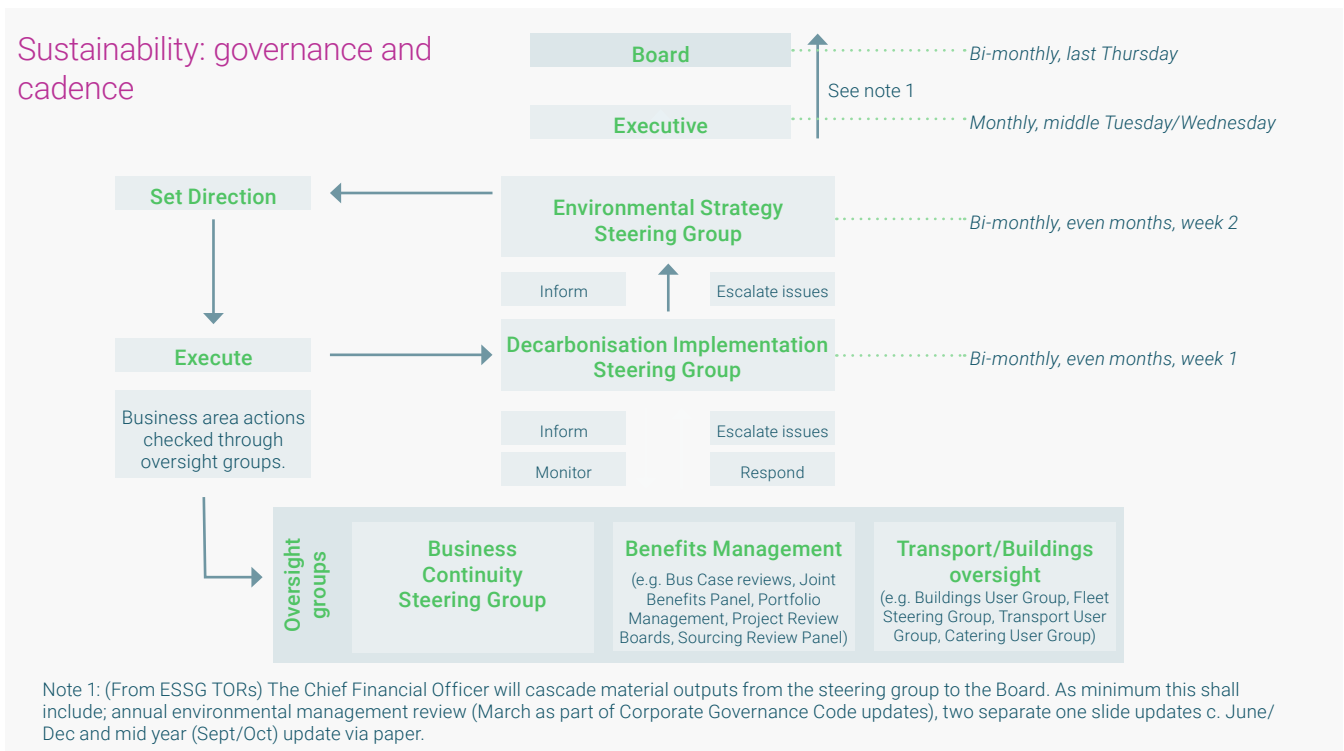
Sustainability: governance and cadence

Board

Bi-monthly, last Thursday

See note 1

Executive

Monthly, middle Tuesday/Wednesday

Set Direction

Environmental Strategy Steering Group

Bi-monthly, even months, week 2

Inform

Escalate issues

Execute

Decarbonisation Implementation Steering Group

Bi-monthly, even months, week 1

Business area actions checked through oversight groups.

Inform

Escalate issues

Monitor

Respond

Oversight groups

Business Continuity Steering Group

Benefits Management

(e.g. Bus Case reviews, Joint Benefits Panel, Portfolio Management, Project Review Boards, Sourcing Review Panel)

Transport/Buildings oversight

(e.g. Buildings User Group, Fleet Steering Group, Transport User Group, Catering User Group)

Note 1: (From ESSG TORs) The Chief Financial Officer will cascade material outputs from the steering group to the Board. As minimum this shall include; annual environmental management review (March as part of Corporate Governance Code updates), two separate one slide updates c. June/Dec and mid year (Sept/Oct) update via paper.